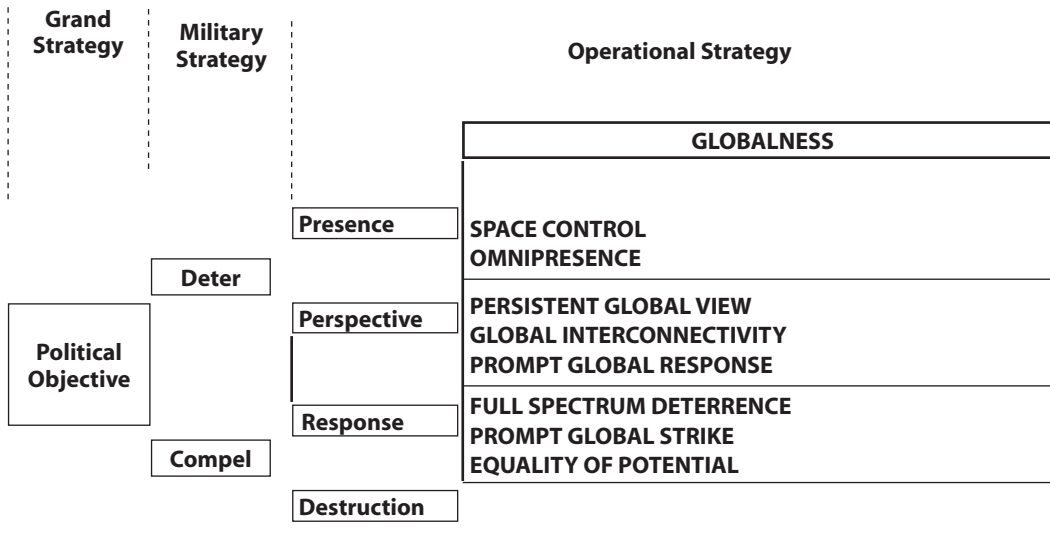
Grand Strategy

Military Strategy

Operational Strategy

GLOBALNESS

Presence

SPACE CONTROL
OMNIPRESENCE

Deter

Political Objective

Perspective

PERSISTENT GLOBAL VIEW
GLOBAL INTERCONNECTIVITY
PROMPT GLOBAL RESPONSE

Response

FULL SPECTRUM DETERRENCE
PROMPT GLOBAL STRIKE
EQUALITY OF POTENTIAL

Compel

Destruction